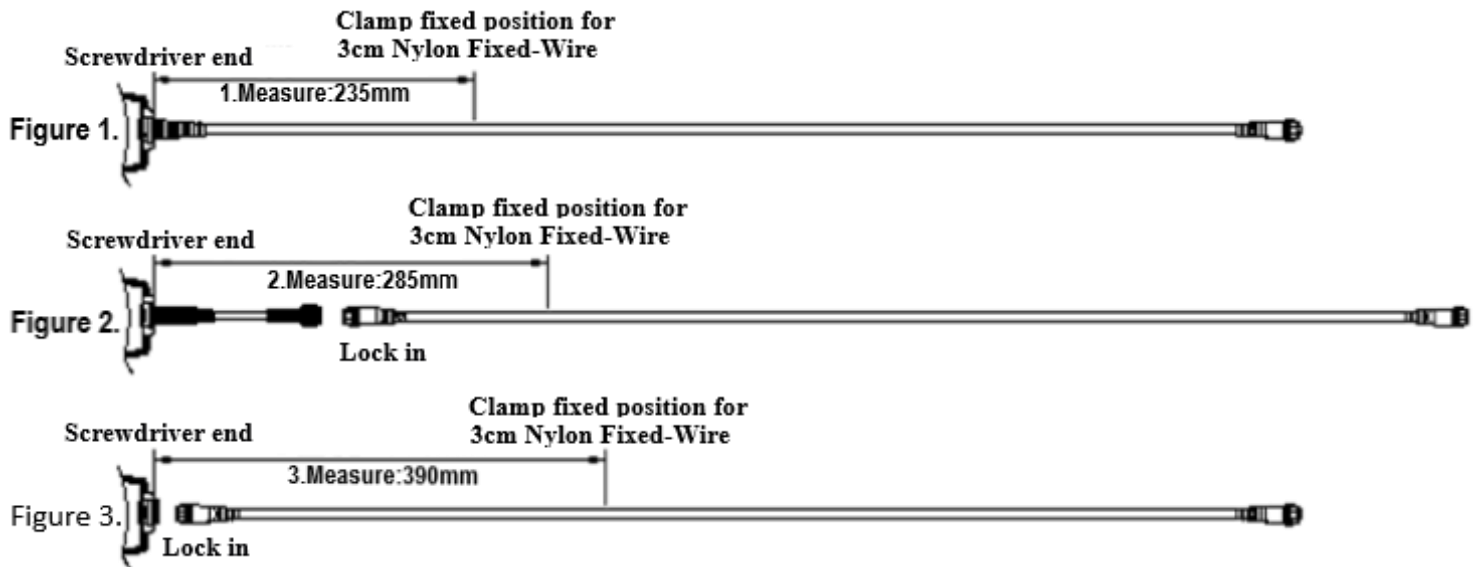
Clamp fixed position for 3cm Nylon Fixed-Wire

Screwdriver end

1.Measure:235mm

Figure 1.

Clamp fixed position for 3cm Nylon Fixed-Wire

Screwdriver end

2.Measure:285mm

Figure 2.

Lock in

Clamp fixed position for 3cm Nylon Fixed-Wire

Screwdriver end

3.Measure:390mm

Figure 3.

Lock in